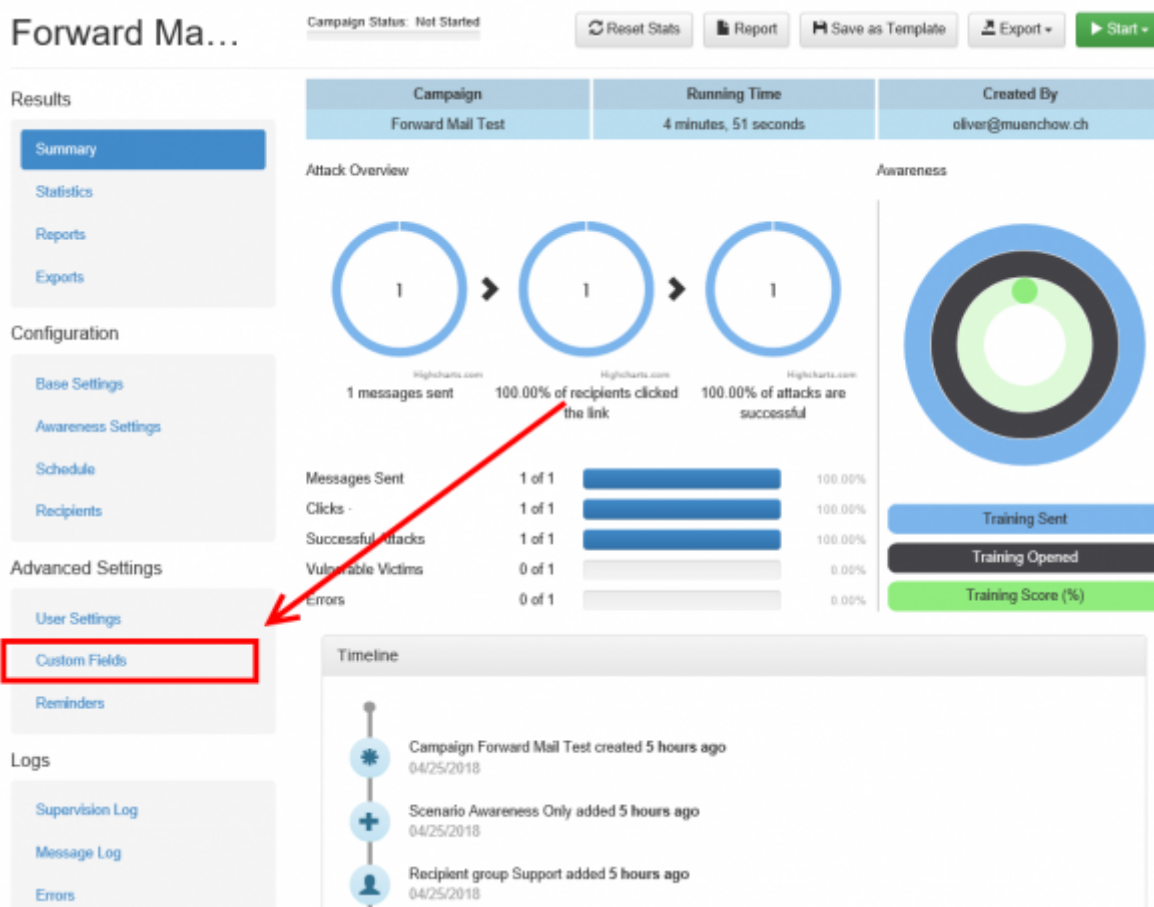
Forward Ma...

Campaign Status: Not Started

Reset Stats
Report
Save as Template
Export
Start

Results

Summary
Statistics
Reports
Exports

Configuration

Base Settings
Awareness Settings
Schedule
Recipients

Advanced Settings

User Settings
Custom Fields
Reminders

Logs

Supervision Log
Message Log
Errors

| Campaign | Running Time | Created By |
|---|---|---|
| Forward Mail Test | 4 minutes, 51 seconds | oliver@muenchow.ch |

Attack Overview

1
1
1

Highcharts.com
Highcharts.com
Highcharts.com

1 messages sent
100.00% of recipients clicked the link
100.00% of attacks are successful

| | | | |
|---|---|---|---|
| Messages Sent | 1 of 1 | | 100.00% |
| Clicks | 1 of 1 | | 100.00% |
| Successful Attacks | 1 of 1 | | 100.00% |
| Vulnerable Victims | 0 of 1 | | 0.00% |
| Errors | 0 of 1 | | 0.00% |

Awareness

Training Sent
Training Opened
Training Score (%)

Timeline

Campaign Forward Mail Test created 5 hours ago
04/25/2018

Scenario Awareness Only added 5 hours ago
04/25/2018

Recipient group Support added 5 hours ago
04/25/2018